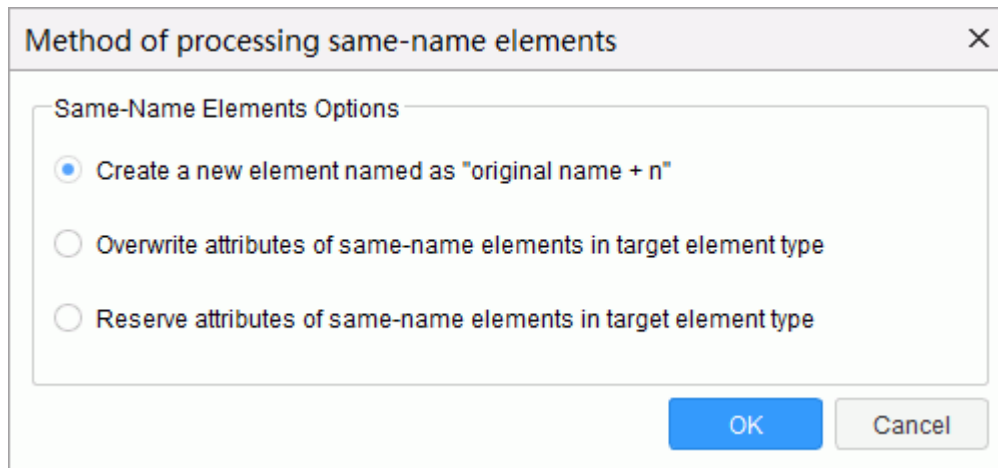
Method of processing same-name elements ×

Same-Name Elements Options

Create a new element named as "original name + n"

Overwrite attributes of same-name elements in target element type

Reserve attributes of same-name elements in target element type

OK Cancel